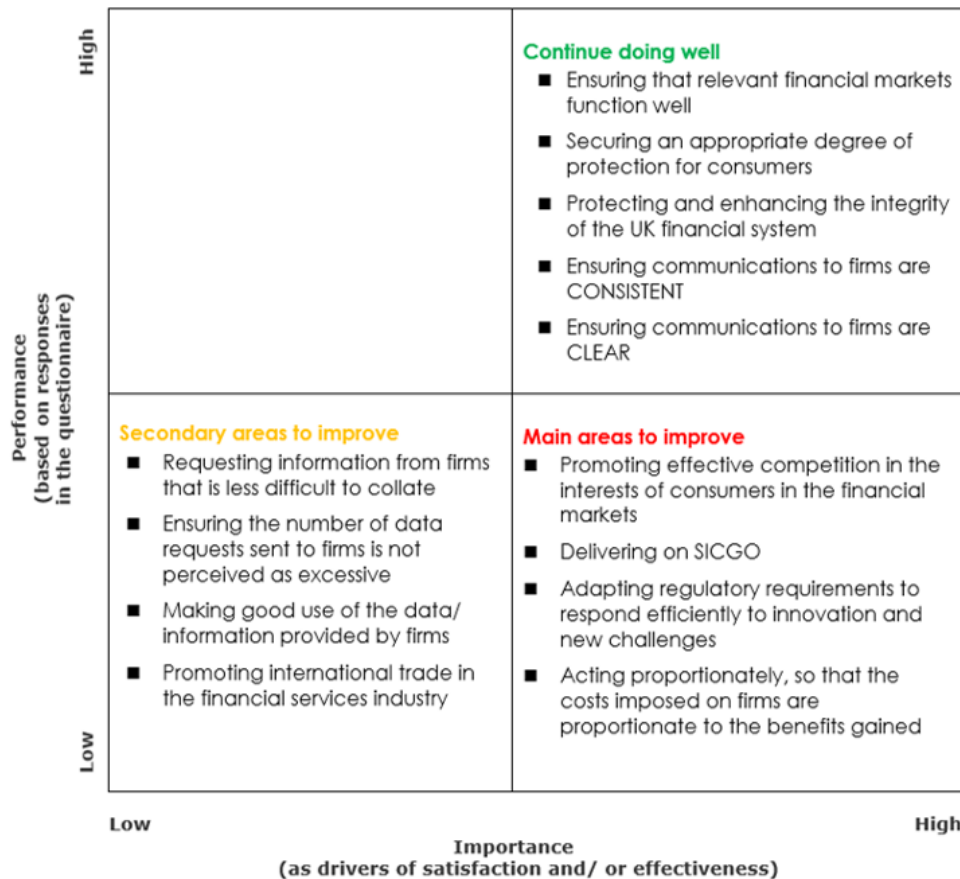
High

Performance
(based on responses
in the questionnaire)

Low

Continue doing well
■ Ensuring that relevant financial markets function well
■ Securing an appropriate degree of protection for consumers
■ Protecting and enhancing the integrity of the UK financial system
■ Ensuring communications to firms are CONSISTENT
■ Ensuring communications to firms are CLEAR

Secondary areas to improve
■ Requesting information from firms that is less difficult to collate
■ Ensuring the number of data requests sent to firms is not perceived as excessive
■ Making good use of the data/ information provided by firms
■ Promoting international trade in the financial services industry

Main areas to improve
■ Promoting effective competition in the interests of consumers in the financial markets
■ Delivering on SICGO
■ Adapting regulatory requirements to respond efficiently to innovation and new challenges
■ Acting proportionately, so that the costs imposed on firms are proportionate to the benefits gained

Low

High

Importance
(as drivers of satisfaction and/ or effectiveness)